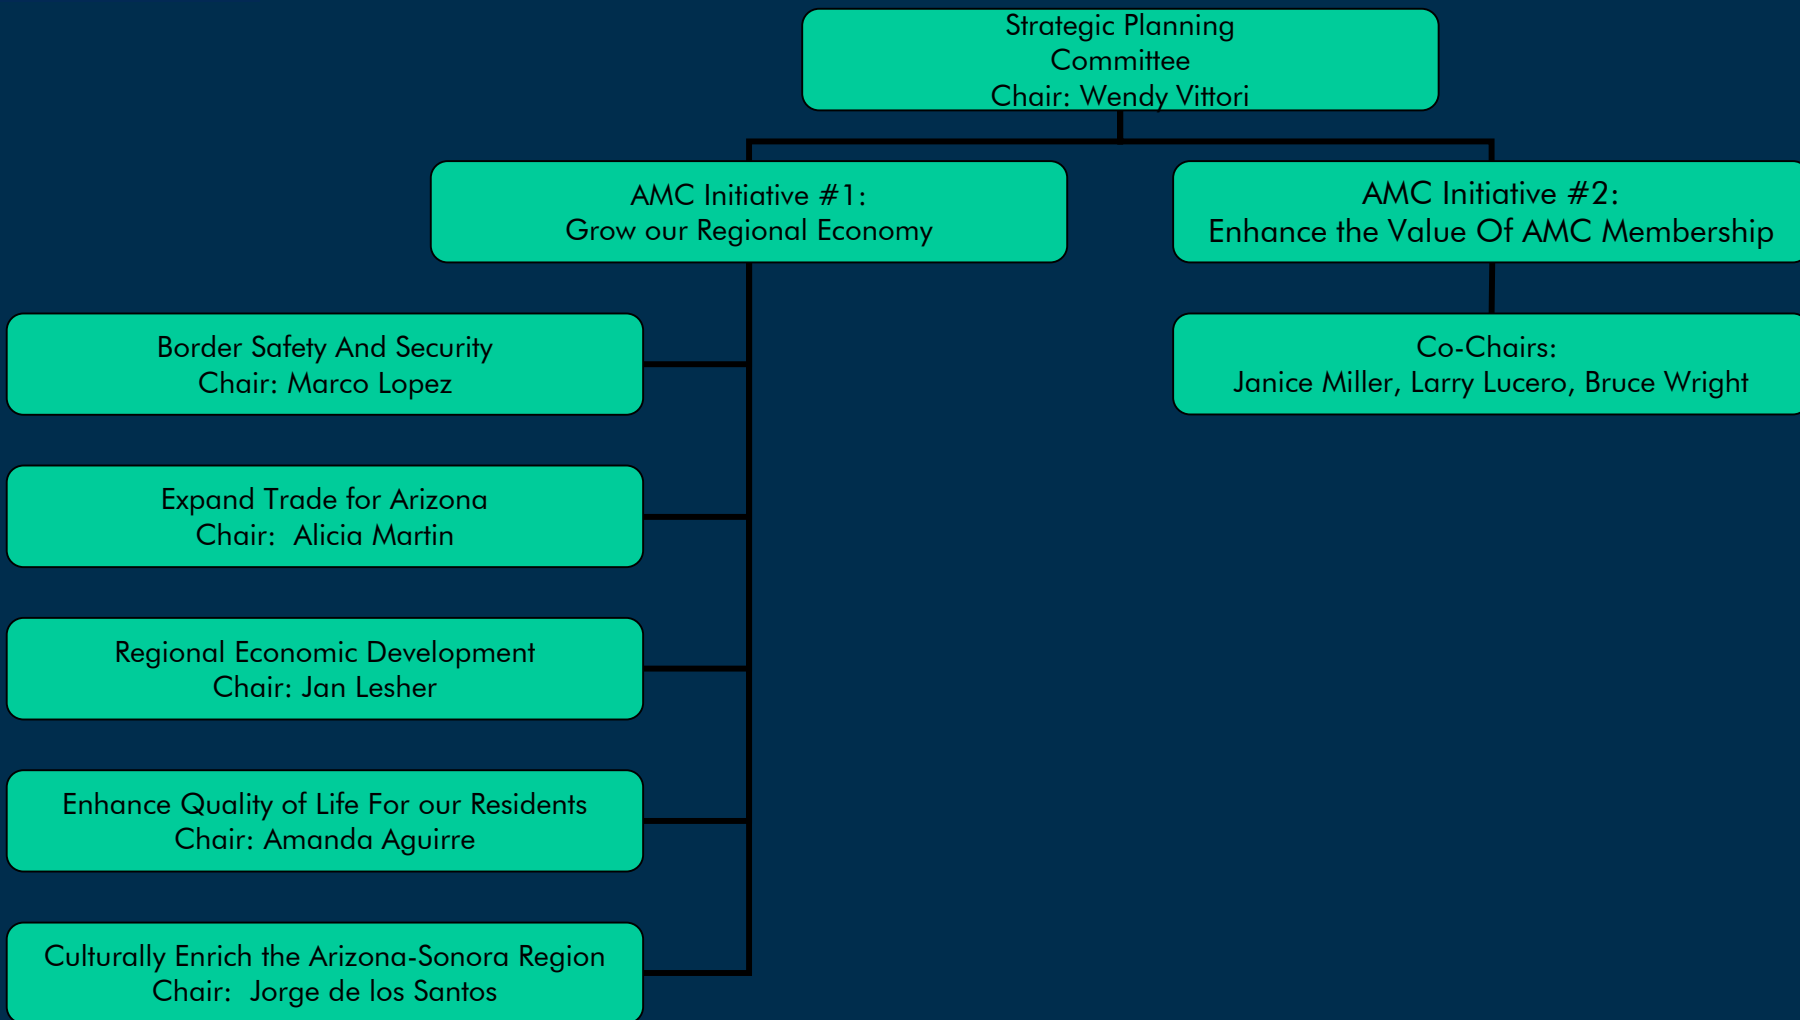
Strategic Planning Committee
Chair: Wendy Vittori

AMC Initiative #1:
Grow our Regional Economy

AMC Initiative #2:
Enhance the Value Of AMC Membership

Border Safety And Security
Chair: Marco Lopez

Expand Trade for Arizona
Chair: Alicia Martin

Regional Economic Development
Chair: Jan Lesher

Enhance Quality of Life For our Residents
Chair: Amanda Aguirre

Culturally Enrich the Arizona-Sonora Region
Chair: Jorge de los Santos

Co-Chairs:
Janice Miller, Larry Lucero, Bruce Wright